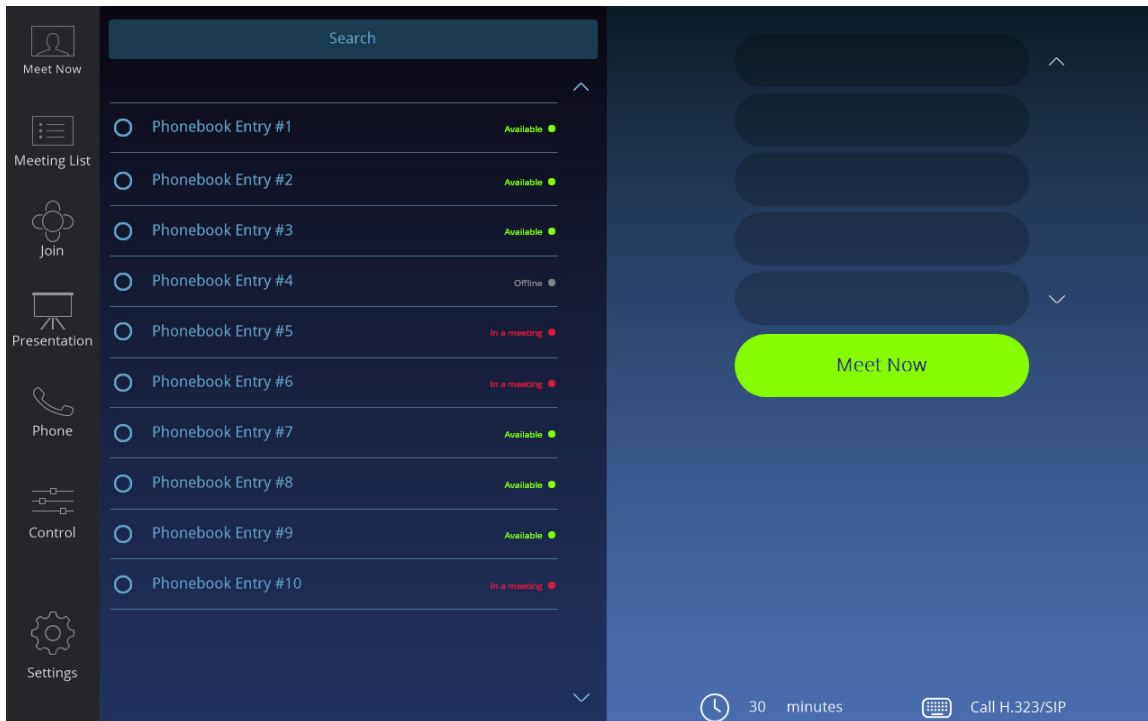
Meet Now

Meeting List

Join

Presentation

Phone

Control

Settings

Search

Phonebook Entry #1 Available

Phonebook Entry #2 Available

Phonebook Entry #3 Available

Phonebook Entry #4 Offline

Phonebook Entry #5 In a meeting

Phonebook Entry #6 In a meeting

Phonebook Entry #7 Available

Phonebook Entry #8 Available

Phonebook Entry #9 Available

Phonebook Entry #10 In a meeting

Meet Now

30 minutes

Call H.323/SIP